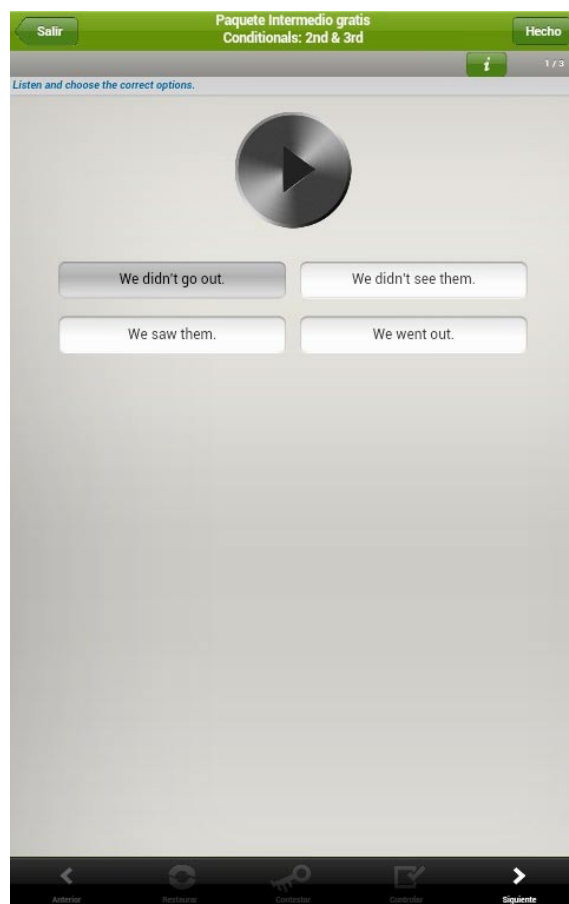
Salir

Paquete Intermedio gratis
Conditionals: 2nd & 3rd

Hecho

i

1 / 3

Listen and choose the correct options.

We didn't go out.

We didn't see them.

We saw them.

We went out.

Anterior

Restaurar

Contestar

Controlar

Siguiente